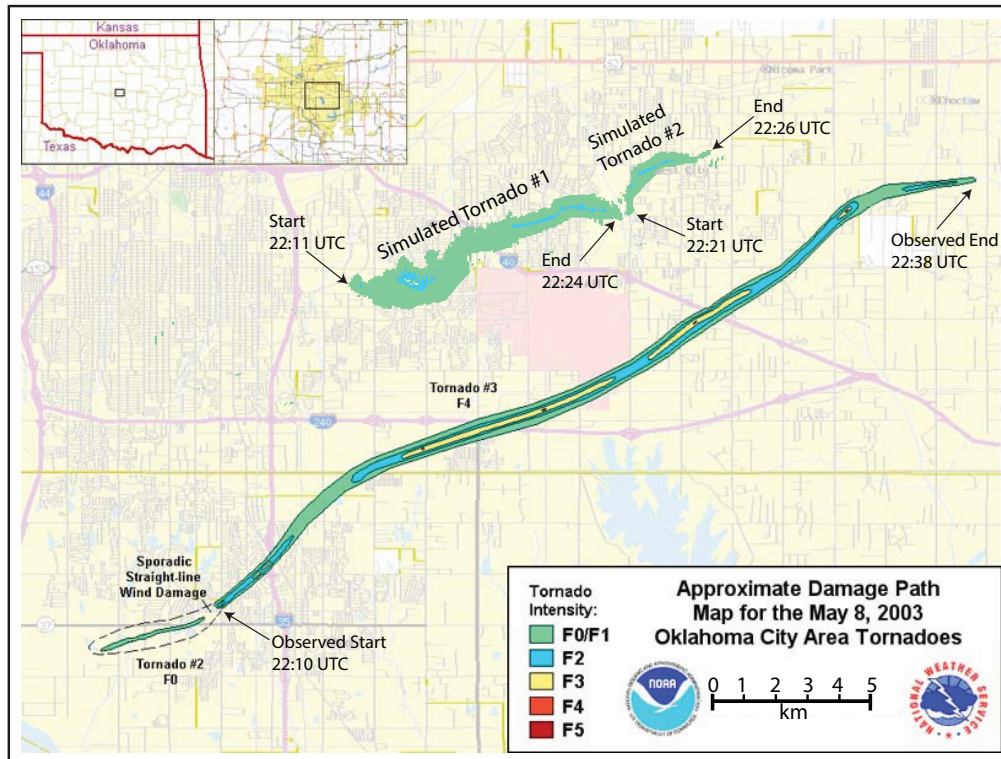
Kansas
Oklahoma
Texas

Nicoma Park
Choctaw

Simulated Tornado #2

End
22:26 UTC

Simulated Tornado #1

Start
22:11 UTC

Start
22:21 UTC

End
22:24 UTC

Observed End
22:38 UTC

Tornado #3
F4

Sporadic Straight-line Wind Damage

Observed Start
22:10 UTC

Tornado #2
F0

Tornado Intensity:
F0/F1
F2
F3
F4
F5

Approximate Damage Path Map for the May 8, 2003 Oklahoma City Area Tornadoes

NOAA

0 1 2 3 4 5
km

NATIONAL WEATHER SERVICE